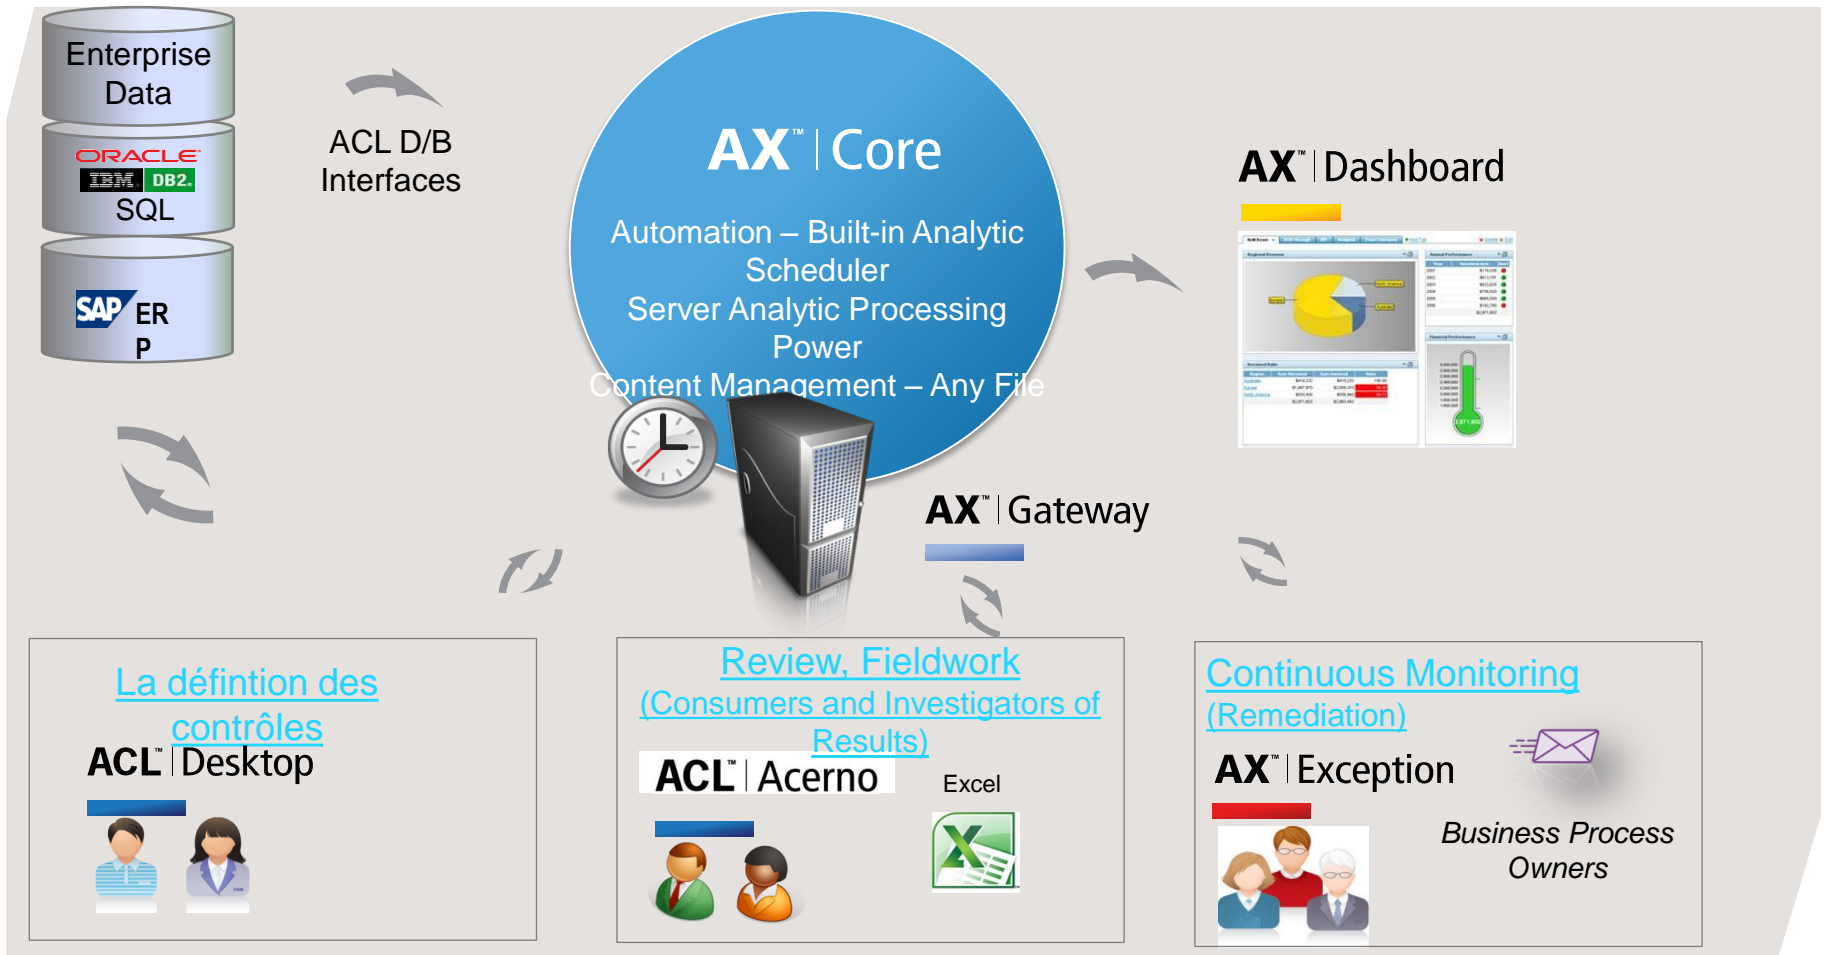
Enterprise Data

ORACLE
IBM DB2.
SQL

SAP ER P

ACL D/B Interfaces

AX™ | Core

Automation – Built-in Analytic Scheduler
Server Analytic Processing Power
Content Management – Any File

AX™ | Dashboard

AX™ | Gateway

La défintion des contrôles

ACL™ | Desktop

Review, Fieldwork (Consumers and Investigators of Results)

ACL™ | Acerno

Excel

Continuous Monitoring (Remediation)

AX™ | Exception

Business Process Owners